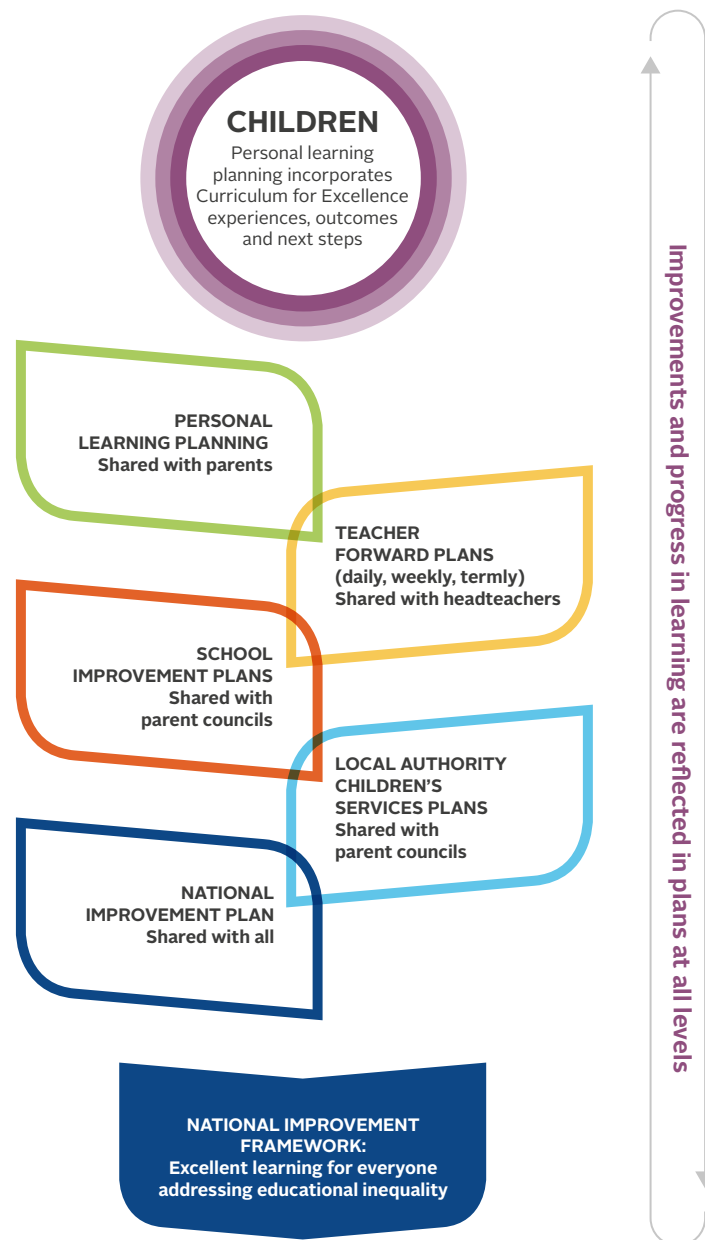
CHILDREN
Personal learning planning incorporates Curriculum for Excellence experiences, outcomes and next steps

PERSONAL LEARNING PLANNING
Shared with parents

TEACHER FORWARD PLANS
(daily, weekly, termly)
Shared with headteachers

SCHOOL IMPROVEMENT PLANS
Shared with parent councils

LOCAL AUTHORITY CHILDREN'S SERVICES PLANS
Shared with parent councils

NATIONAL IMPROVEMENT PLAN
Shared with all

NATIONAL IMPROVEMENT FRAMEWORK:
Excellent learning for everyone addressing educational inequality

Improvements and progress in learning are reflected in plans at all levels